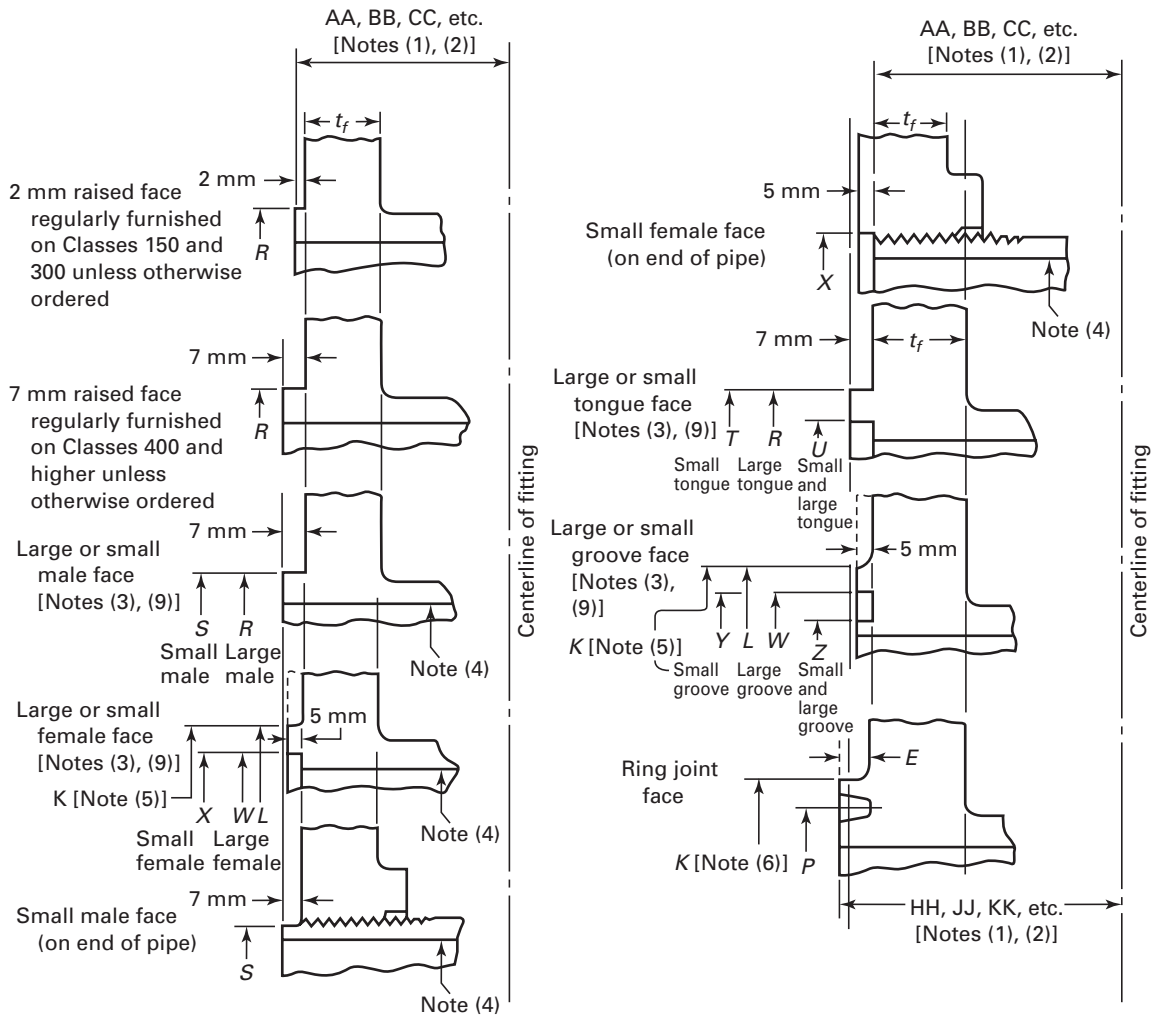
AA, BB, CC, etc. [Notes (1), (2)]

$t_f$

2 mm

2 mm raised face regularly furnished on Classes 150 and 300 unless otherwise ordered

R

7 mm

7 mm raised face regularly furnished on Classes 400 and higher unless otherwise ordered

R

7 mm

Large or small male face [Notes (3), (9)]

S R
Small male Large male

Note (4)

Large or small female face [Notes (3), (9)]

5 mm

K [Note (5)]

X W L
Small female Large female

Note (4)

7 mm

Small male face (on end of pipe)

S

Note (4)

Centerline of fitting

AA, BB, CC, etc. [Notes (1), (2)]

$t_f$

5 mm

Small female face (on end of pipe)

X

Note (4)

7 mm

$t_f$

Large or small tongue face [Notes (3), (9)]

T R U
Small tongue Large tongue Small and large tongue

Large or small groove face [Notes (3), (9)]

5 mm

K [Note (5)]

Y L W Z
Small groove Large groove Small and large groove

Ring joint face

E

K [Note (6)]

P

HH, JJ, KK, etc. [Notes (1), (2)]

Centerline of fitting